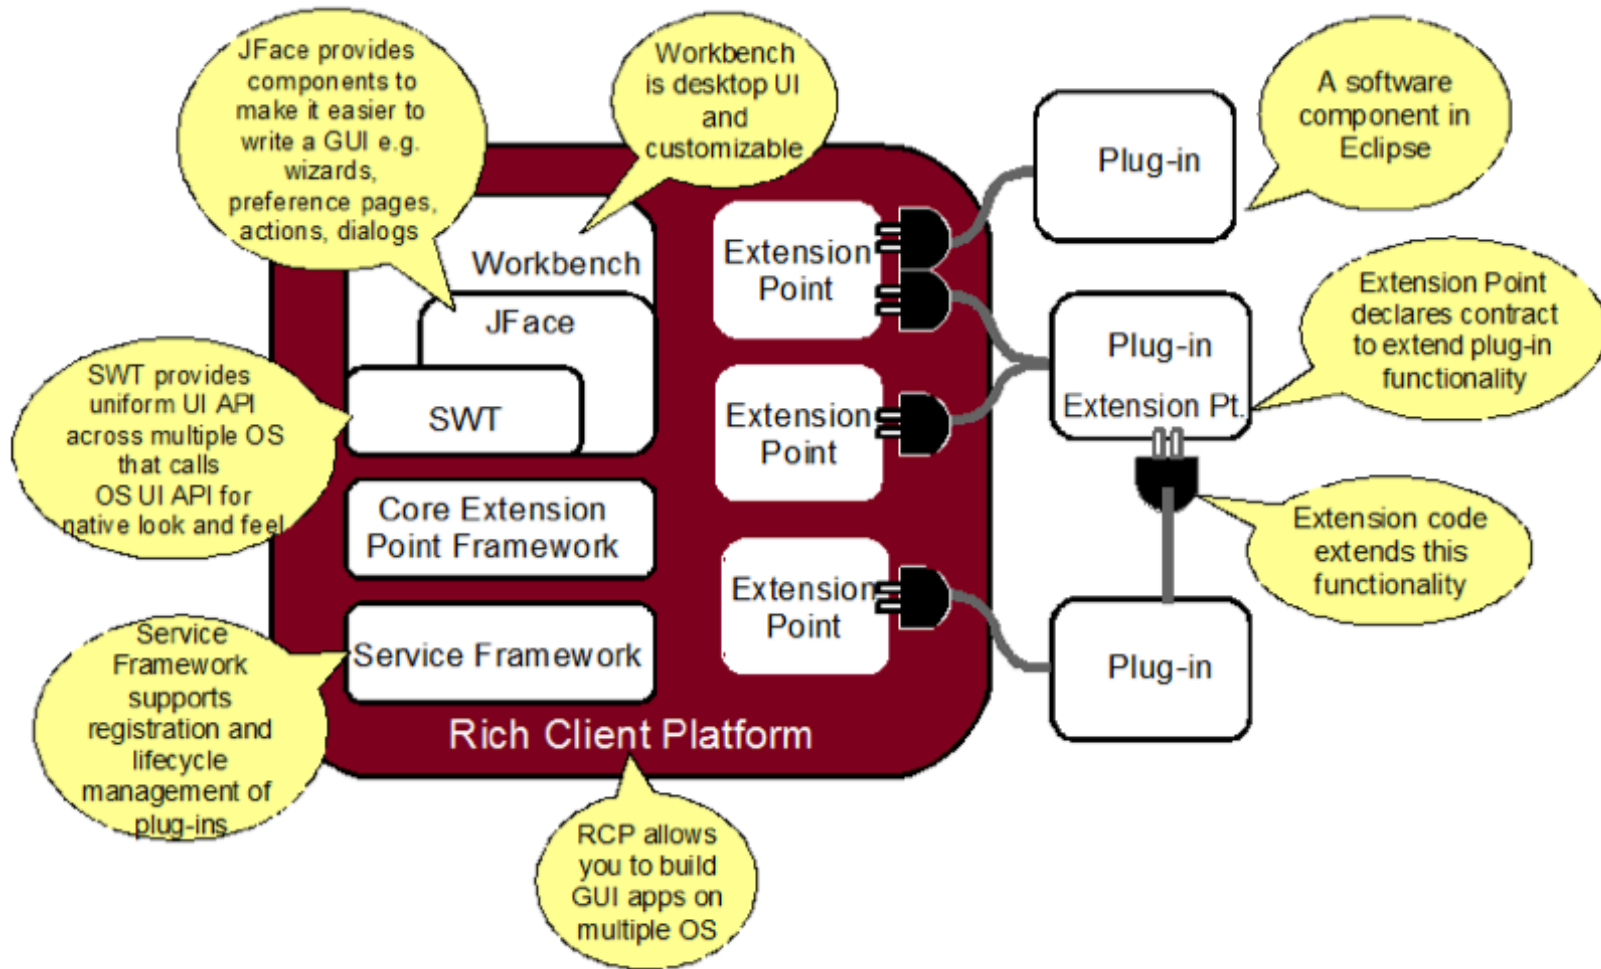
JFace provides components to make it easier to write a GUI e.g. wizards, preference pages, actions, dialogs

Workbench is desktop UI and customizable

A software component in Eclipse

Workbench

JFace

SWT

Extension Point

Extension Point

Extension Point

Plug-in

Plug-in

Extension Pt.

Extension Point declares contract to extend plug-in functionality

SWT provides uniform UI API across multiple OS that calls OS UI API for native look and feel

Core Extension Point Framework

Extension code extends this functionality

Service Framework supports registration and lifecycle management of plug-ins

Service Framework

Plug-in

Rich Client Platform

RCP allows you to build GUI apps on multiple OS